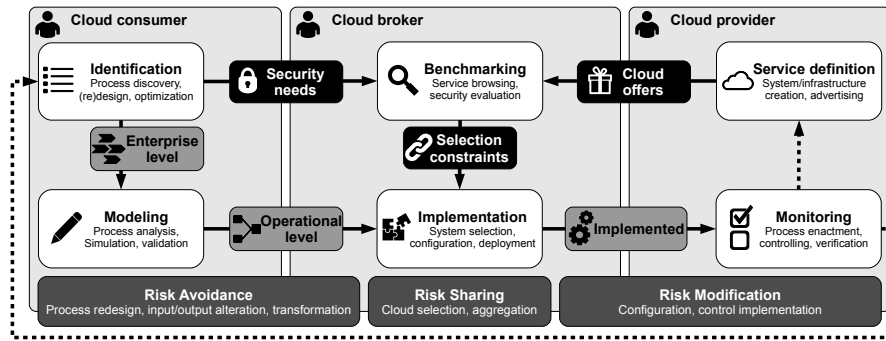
Cloud consumer

Cloud broker

Cloud provider

Identification
Process discovery, (re)design, optimization

Security needs

Benchmarking
Service browsing, security evaluation

Cloud offers

Service definition
System/infrastructure creation, advertising

Enterprise level

Selection constraints

Modeling
Process analysis, Simulation, validation

Operational level

Implementation
System selection, configuration, deployment

Implemented

Monitoring
Process enactment, controlling, verification

Risk Avoidance
Process redesign, input/output alteration, transformation

Risk Sharing
Cloud selection, aggregation

Risk Modification
Configuration, control implementation